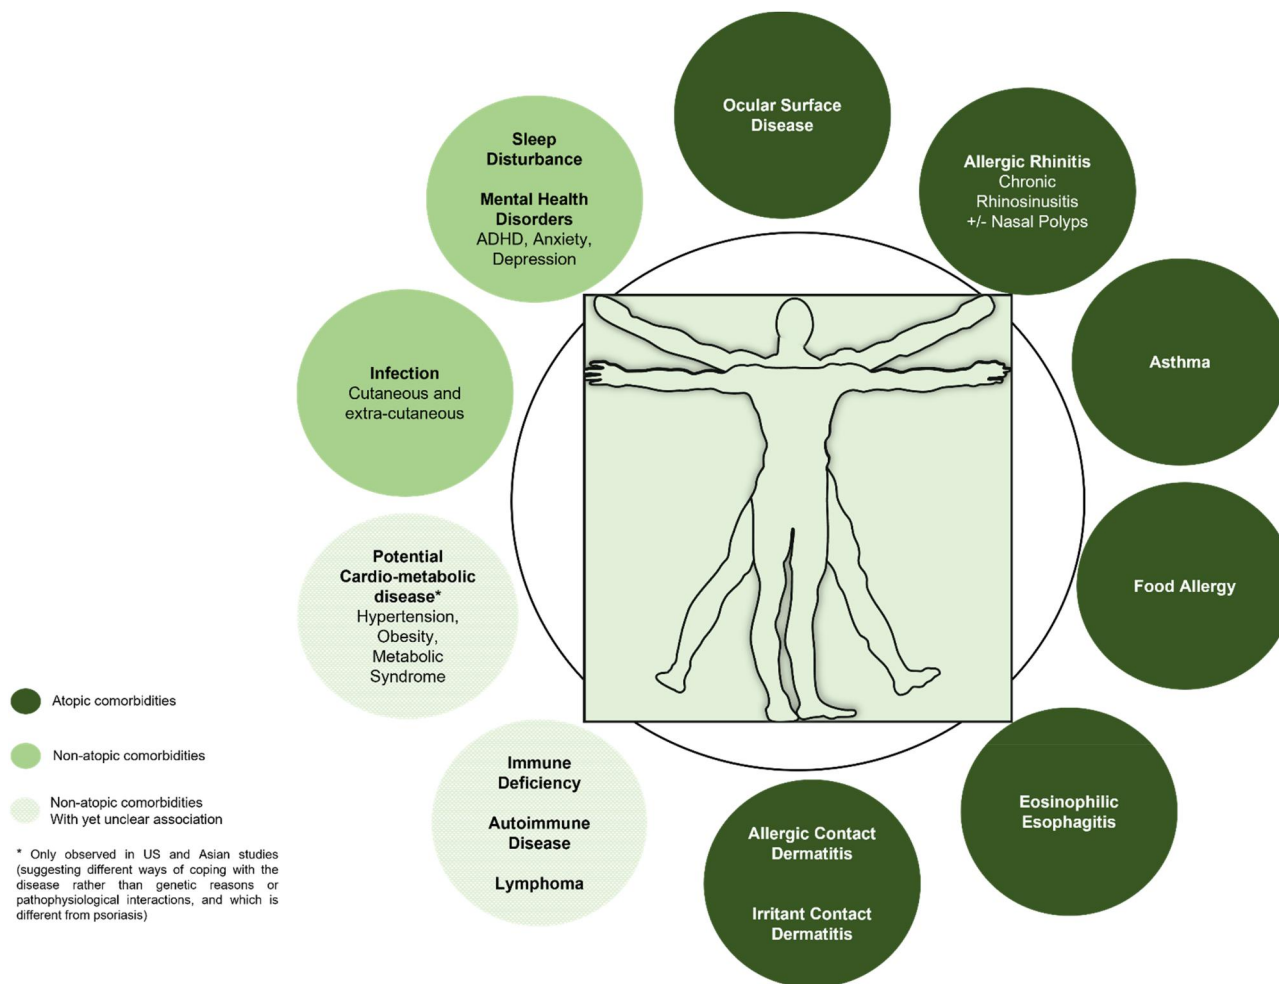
Ocular Surface Disease

Sleep Disturbance

Mental Health Disorders
ADHD, Anxiety, Depression

Allergic Rhinitis
Chronic Rhinosinusitis
+/- Nasal Polyps

Infection
Cutaneous and extra-cutaneous

Asthma

Potential Cardio-metabolic disease*
Hypertension, Obesity, Metabolic Syndrome

Food Allergy

Atopic comorbidities

Non-atopic comorbidities

Non-atopic comorbidities
With yet unclear association

* Only observed in US and Asian studies (suggesting different ways of coping with the disease rather than genetic reasons or pathophysiological interactions, and which is different from psoriasis)

Immune Deficiency

Autoimmune Disease

Lymphoma

Allergic Contact Dermatitis

Irritant Contact Dermatitis

Eosinophilic Esophagitis